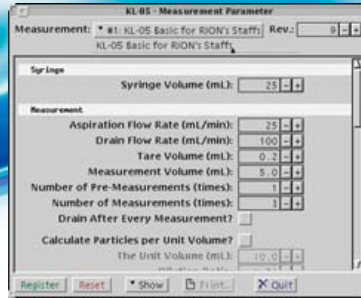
KL-05 - Measurement Parameter

Measurement: #1: KL-05 Basic for RION's Staff Rev.: 9

KL-05 Basic for RION's Staff

Syringe

Syringe Volume (mL): 25

Measurement

Aspiration Flow Rate (mL/min): 25

Drain Flow Rate (mL/min): 100

Tare Volume (mL): 0.2

Measurement Volume (mL): 5.0

Number of Pre-Measurements (times): 1

Number of Measurements (times): 3

Drain After Every Measurement?

Calculate Particles per Unit Volume?

The Unit Volume (mL): 10.0

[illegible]

Register Reset Show Print... Quit